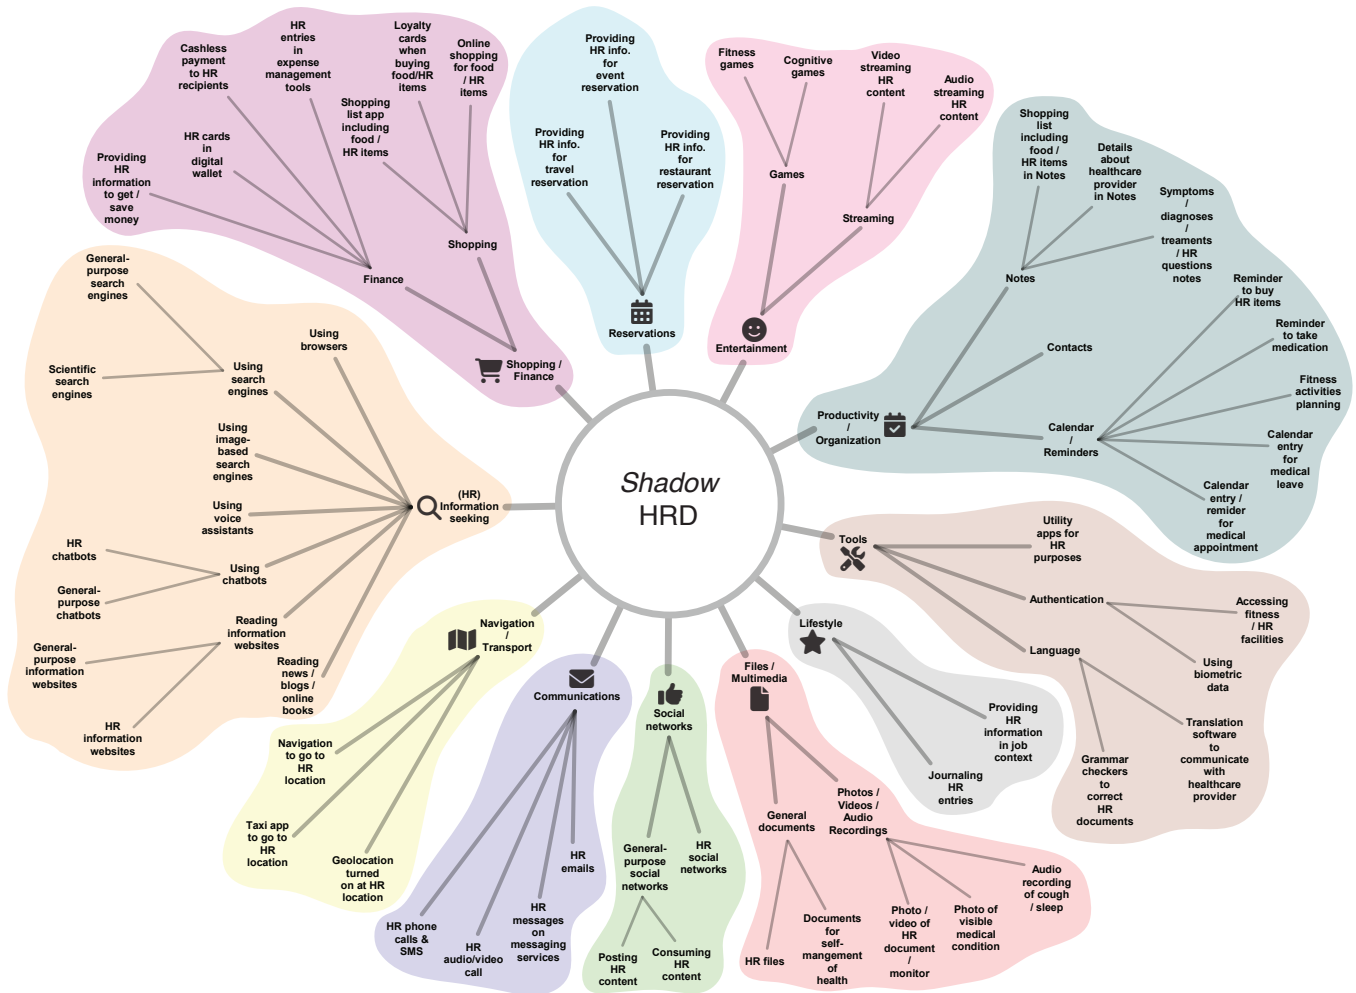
Shadow
HRD

Shopping / Finance

Finance

Cashless payment to HR recipients

HR entries in expense management tools

HR cards in digital wallet

Providing HR information to get / save money

Shopping

Loyalty cards when buying food/HR items

Online shopping for food / HR items

Shopping list app including food / HR items

Reservations

Providing HR info. for event reservation

Providing HR info. for travel reservation

Providing HR info. for restaurant reservation

Entertainment

Games

Fitness games

Cognitive games

Streaming

Video streaming HR content

Audio streaming HR content

Productivity / Organization

Notes

Shopping list including food / HR items in Notes

Details about healthcare provider in Notes

Symptoms / diagnoses / treaments / HR questions notes

Contacts

Calendar / Reminders

Reminder to buy HR items

Reminder to take medication

Fitness activities planning

Calendar entry for medical leave

Calendar entry / remider for medical appointment

Tools

Utility apps for HR purposes

Authentication

Accessing fitness / HR facilities

Using biometric data

Language

Grammar checkers to correct HR documents

Translation software to communicate with healthcare provider

Lifestyle

Providing HR information in job context

Journaling HR entries

Files / Multimedia

General documents

HR files

Documents for self-mangement of health

Photos / Videos / Audio Recordings

Photo / video of HR document / monitor

Photo of visible medical condition

Audio recording of cough / sleep

Social networks

General-purpose social networks

Posting HR content

Consuming HR content

HR social networks

Communications

HR phone calls & SMS

HR audio/video call

HR messages on messaging services

HR emails

Navigation / Transport

Navigation to go to HR location

Taxi app to go to HR location

Geolocation turned on at HR location

(HR) Information seeking

Using search engines

General-purpose search engines

Scientific search engines

Using browsers

Using image-based search engines

Using voice assistants

Using chatbots

HR chatbots

General-purpose chatbots

Reading information websites

General-purpose information websites

HR information websites

Reading news / blogs / online books